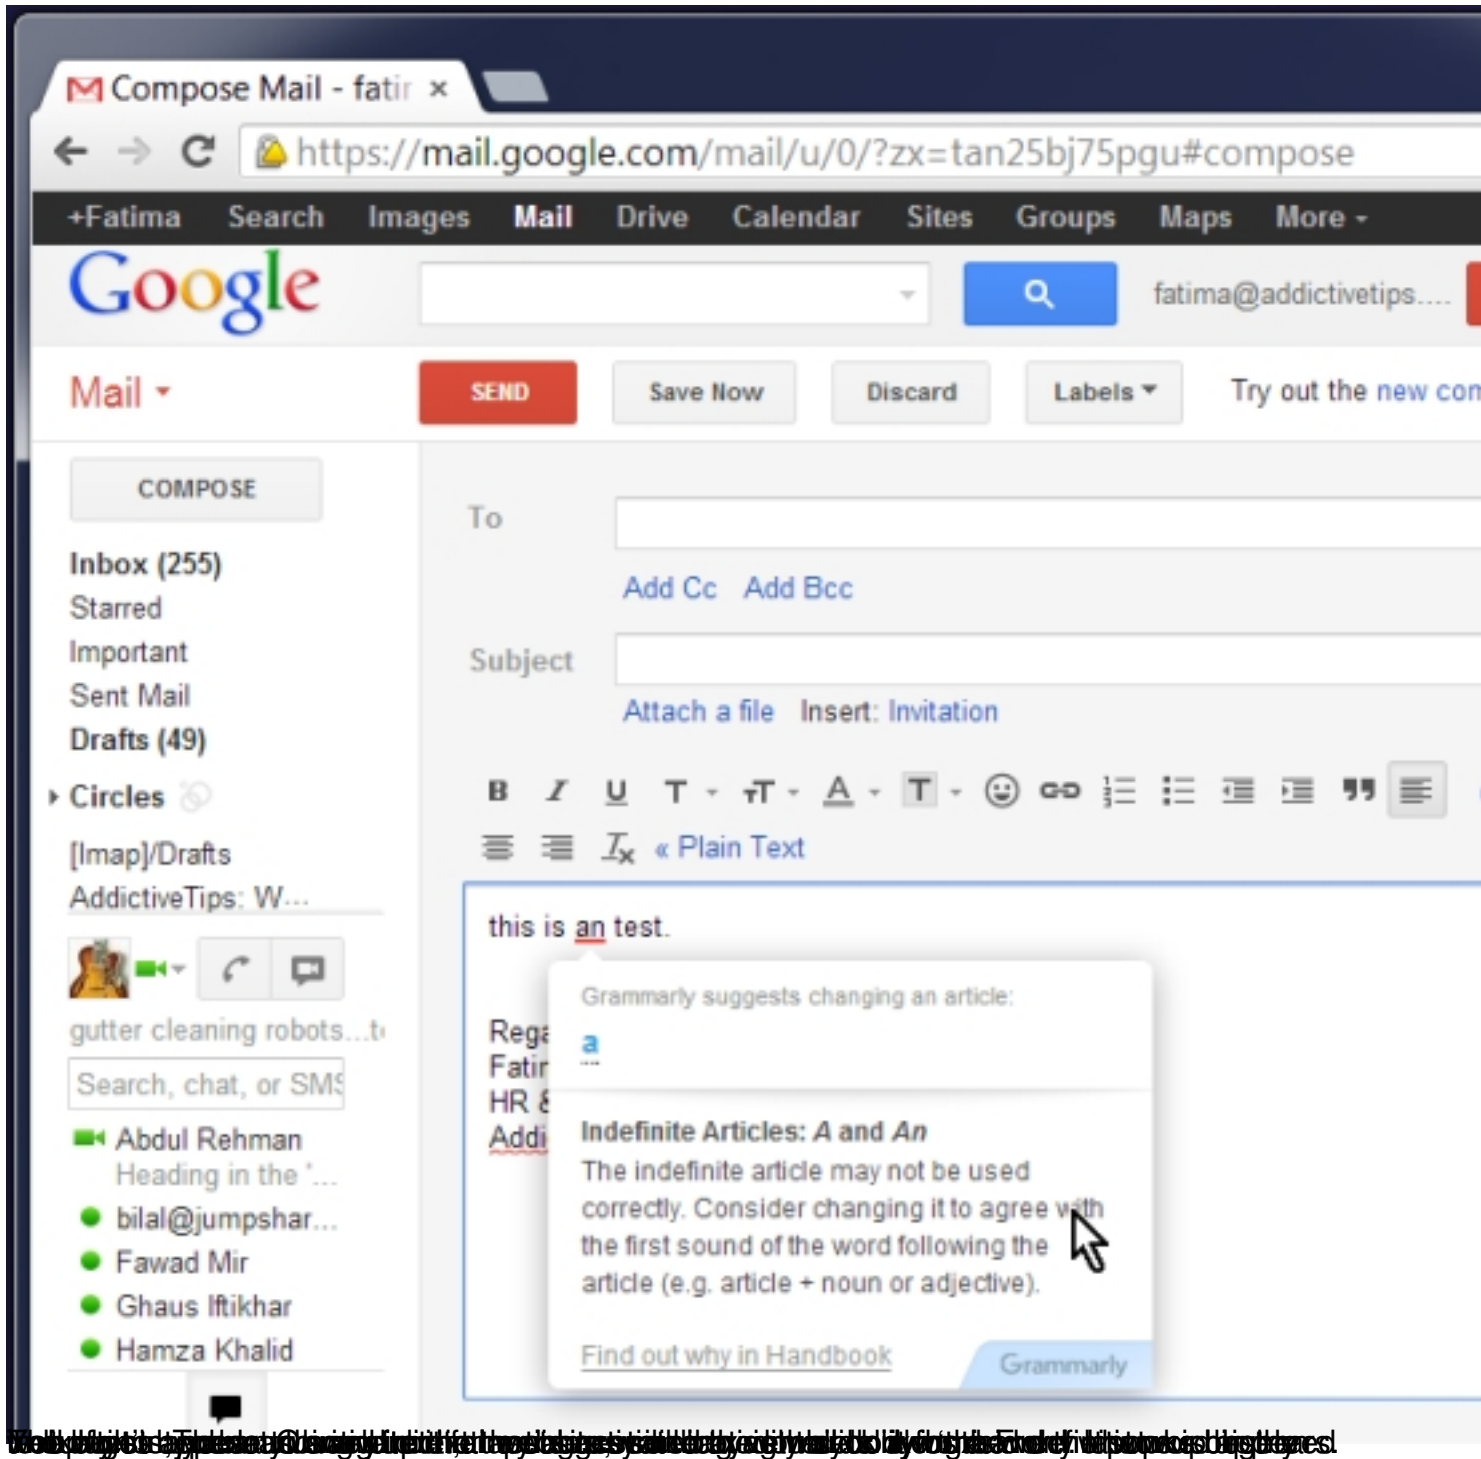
Compose Mail - fatir ×

https://mail.google.com/mail/u/0/?zx=tan25bj75pgu#compose

+Fatima Search Images Mail Drive Calendar Sites Groups Maps More

Google

fatima@addictivetips....

Mail

SEND Save Now Discard Labels

Try out the new com

COMPOSE

Inbox (255)
Starred
Important
Sent Mail
Drafts (49)
Circles
[Imap]/Drafts
AddictiveTips: W...

gutter cleaning robots...t

Search, chat, or SMS

Abdul Rehman
Heading in the '...
bilal@jumpshar...
Fawad Mir
Ghaus Iftikhar
Hamza Khalid

To

Add Cc Add Bcc

Subject

Attach a file Insert: Invitation

« Plain Text

this is an test.

Rega
Fatir
HR &
Addi

Grammarly suggests changing an article:

a

Indefinite Articles: *A* and *An*
The indefinite article may not be used correctly. Consider changing it to agree with the first sound of the word following the article (e.g. article + noun or adjective).

Find out why in Handbook

Grammarly

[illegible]